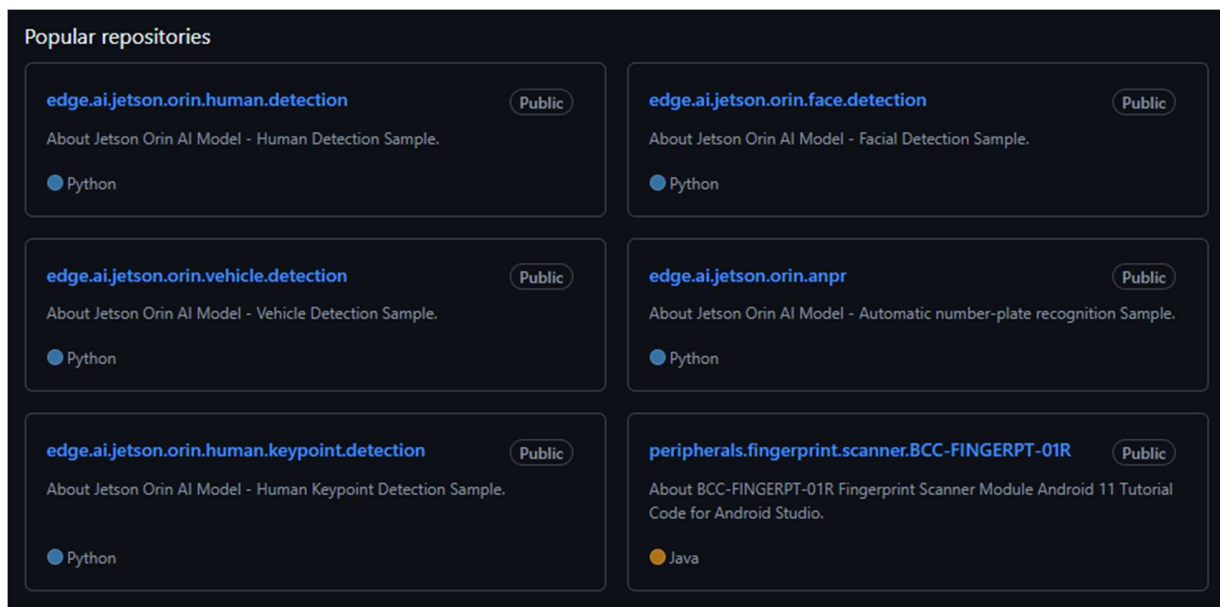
Popular repositories

edge.ai.jetson.orin.human.detection
Public
About Jetson Orin AI Model - Human Detection Sample.
Python

edge.ai.jetson.orin.face.detection
Public
About Jetson Orin AI Model - Facial Detection Sample.
Python

edge.ai.jetson.orin.vehicle.detection
Public
About Jetson Orin AI Model - Vehicle Detection Sample.
Python

edge.ai.jetson.orin.anpr
Public
About Jetson Orin AI Model - Automatic number-plate recognition Sample.
Python

edge.ai.jetson.orin.human.keypoint.detection
Public
About Jetson Orin AI Model - Human Keypoint Detection Sample.
Python

peripherals.fingerprint.scanner.BCC-FINGERPT-01R
Public
About BCC-FINGERPT-01R Fingerprint Scanner Module Android 11 Tutorial Code for Android Studio.
Java